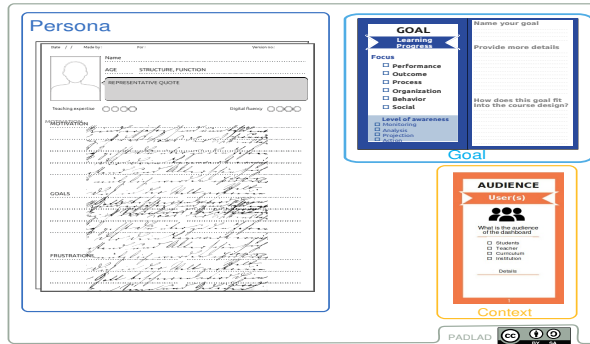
Persona

Date / / Made by: For: Version no:

Name

AGE STRUCTURE, FUNCTION

REPRESENTATIVE QUOTE

Teaching expertise

Digital fluency

MOTIVATION

GOALS

FRUSTRATIONS

GOAL

Learning Progress

Focus

Performance

Outcome

Process

Organization

Behavior

Social

Level of awareness

Monitoring

Analysis

Projection

Action

Name your goal

Provide more details

How does this goal fit into the course design?

Goal

AUDIENCE

User(s)

What is the audience of the dashboard

Students

Teacher

Curriculum

Institution

Details

Context

PADLAD